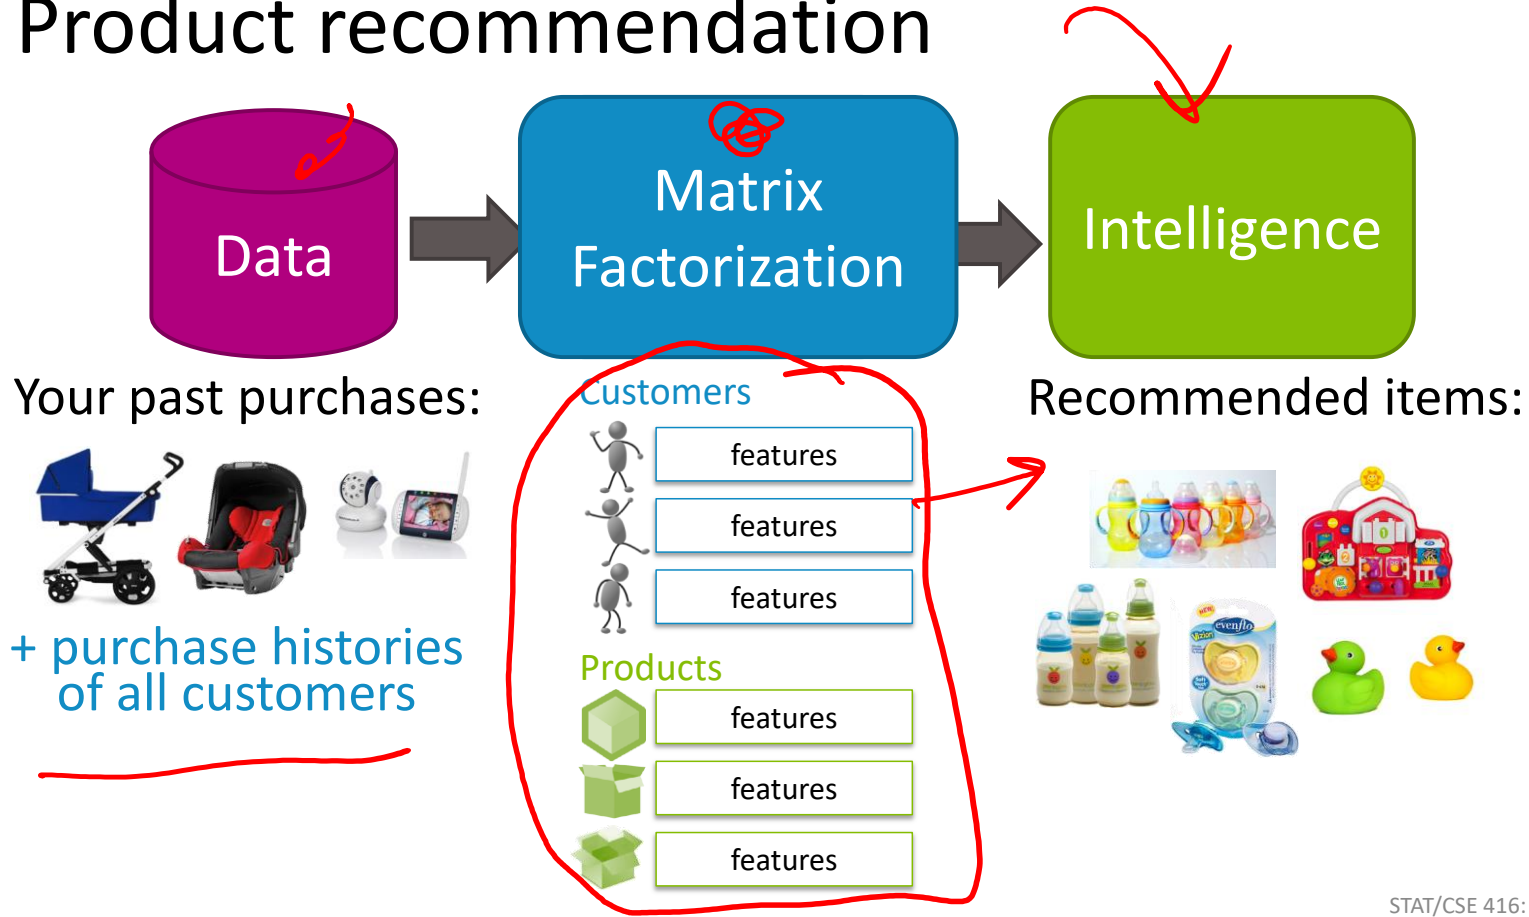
Product recommendation

Data

Matrix Factorization

Intelligence

Your past purchases:

+ purchase histories of all customers

Customers

features

features

features

Products

features

features

features

Recommended items:

STAT/CSE 416: